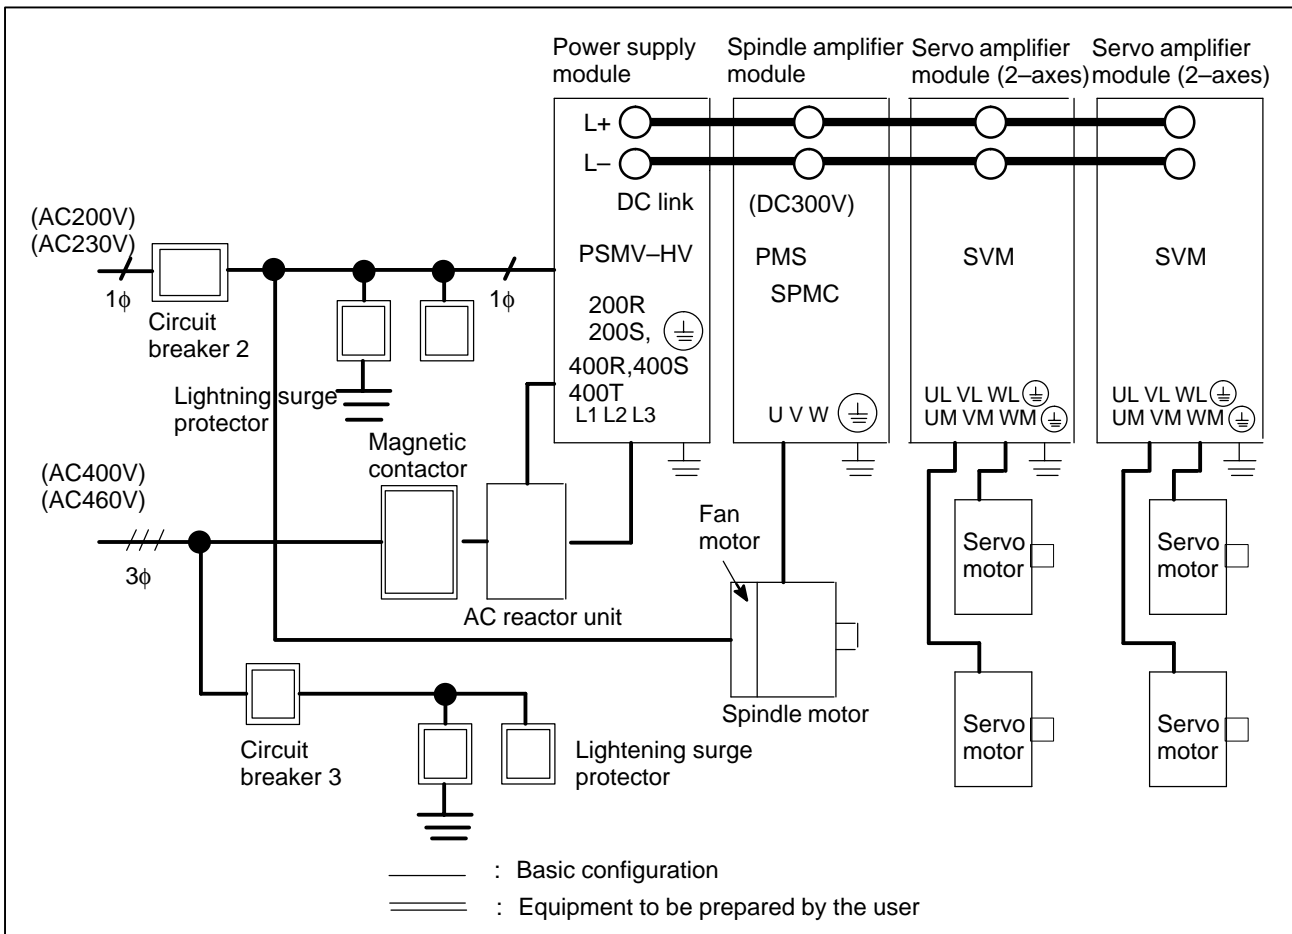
Power supply module

Spindle amplifier module

Servo amplifier module (2–axes)

Servo amplifier module (2–axes)

L+

L–

DC link

(DC300V)

(AC200V)
(AC230V)

1ϕ

Circuit breaker 2

1ϕ

PSMV–HV

200R
200S,

400R,400S
400T

L1 L2 L3

PMS

SPMC

U V W

SVM

UL VL WL
UM VM WM

SVM

UL VL WL
UM VM WM

Lightning surge protector

Magnetic contactor

(AC400V)
(AC460V)

3ϕ

AC reactor unit

Fan motor

Spindle motor

Servo motor

Servo motor

Servo motor

Servo motor

Circuit breaker 3

Lightening surge protector

: Basic configuration

: Equipment to be prepared by the user